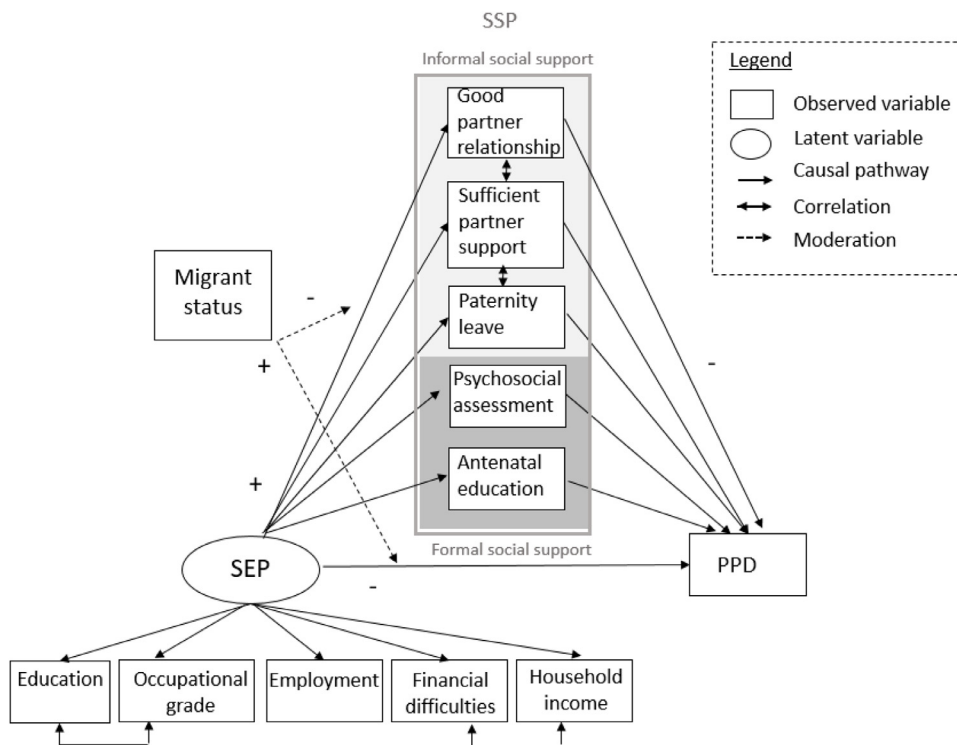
SSP

Informal social support

Good partner relationship

Sufficient partner support

Paternity leave

Psychosocial assessment

Antenatal education

Formal social support

Legend

Observed variable

Latent variable

Causal pathway

Correlation

Moderation

Migrant status

-

+

+

-

SEP

-

PPD

Education

Occupational grade

Employment

Financial difficulties

Household income